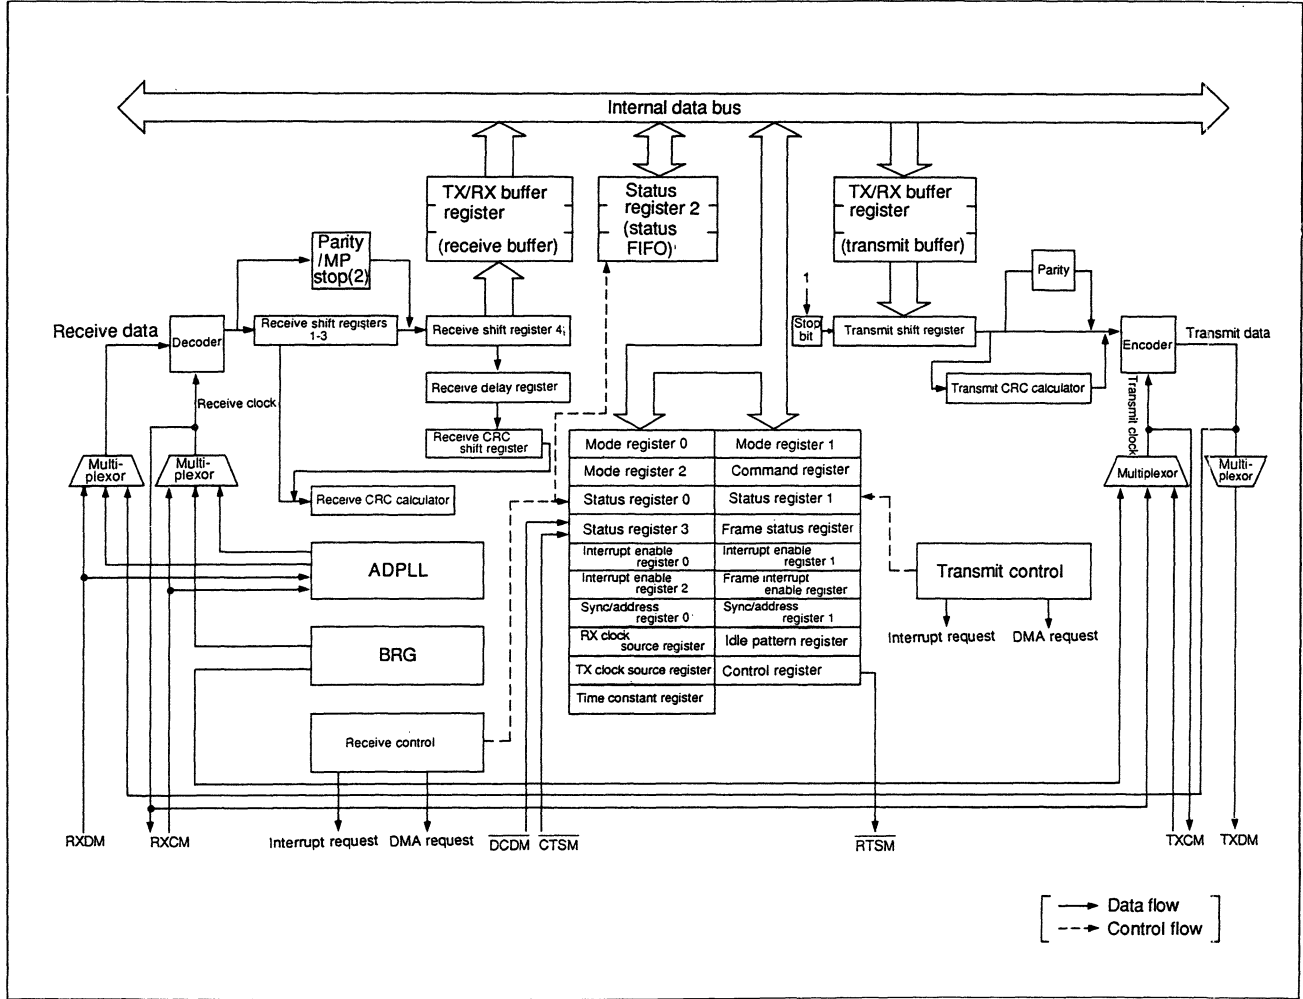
Internal data bus

TX/RX buffer register (receive buffer)

Status register 2 (status FIFO)

TX/RX buffer register (transmit buffer)

Parity /MP stop(2)

Receive data

Decoder

Receive shift registers 1-3

Receive shift register 4

Receive delay register

Receive CRC shift register

Receive clock

Multi-plexor

Multi-plexor

Receive CRC calculator

ADPLL

BRG

Receive control

1

Stop bit

Transmit shift register

Parity

Encoder

Transmit data

Transmit CRC calculator

Transmit clock

Multiplexor

Multi-plexor

| Mode register 0 | Mode register 1 |
|---|---|
| Mode register 2 | Command register |
| Status register 0 | Status register 1 |
| Status register 3 | Frame status register |
| Interrupt enable register 0 | Interrupt enable register 1 |
| Interrupt enable register 2 | Frame interrupt enable register |
| Sync/address register 0 | Sync/address register 1 |
| RX clock source register | Idle pattern register |
| TX clock source register | Control register |
| Time constant register | |

Transmit control

Interrupt request

DMA request

RXDM

RXCM

Interrupt request

DMA request

$\overline{DCDM}$

$\overline{CTSM}$

$\overline{RTSM}$

TXCM

TXDM

Data flow

Control flow